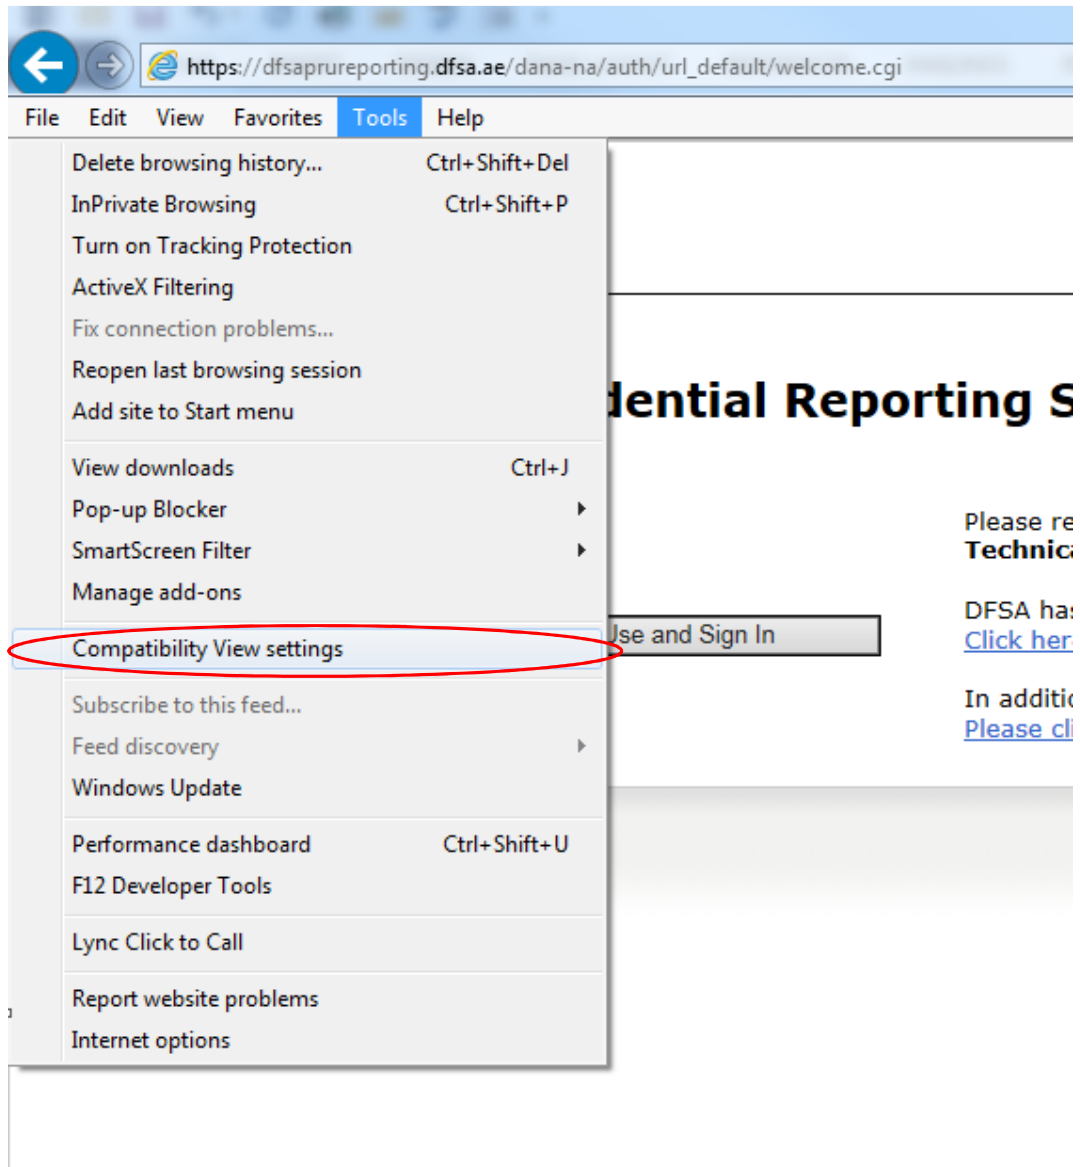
https://dfsaprureporting.dfsa.ae/dana-na/auth/url_default/welcome.cgi

File Edit View Favorites Tools Help

| | |
|---|---|
| Delete browsing history... | Ctrl+Shift+Del |
| InPrivate Browsing | Ctrl+Shift+P |
| Turn on Tracking Protection | |
| ActiveX Filtering | |
| Fix connection problems... | |
| Reopen last browsing session | |
| Add site to Start menu | |
| View downloads | Ctrl+J |
| Pop-up Blocker | |
| SmartScreen Filter | |
| Manage add-ons | |
| Compatibility View settings | |
| Subscribe to this feed... | |
| Feed discovery | |
| Windows Update | |
| Performance dashboard | Ctrl+Shift+U |
| F12 Developer Tools | |
| Lync Click to Call | |
| Report website problems | |
| Internet options | |

dential Reporting S

Please re
Technica

Jse and Sign In

DFSA has
Click her

In additio
Please cli